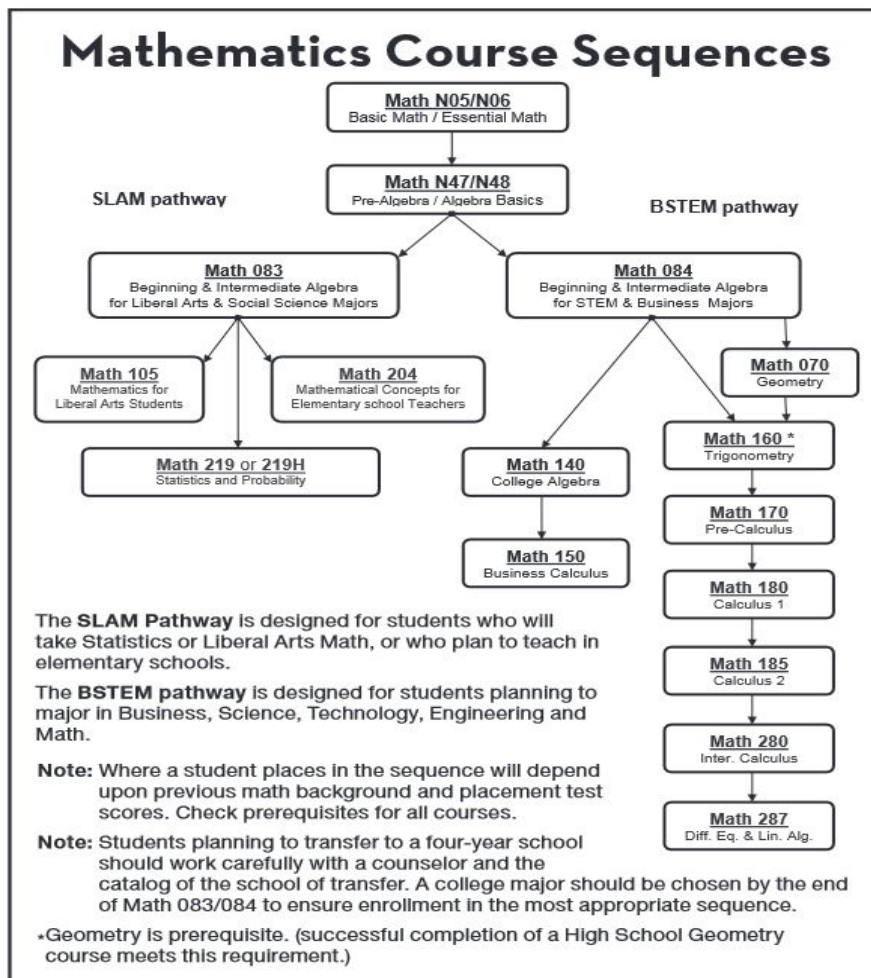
Mathematics Course Sequences

Math N05/N06
Basic Math / Essential Math

SLAM pathway

Math N47/N48
Pre-Algebra / Algebra Basics

BSTEM pathway

Math 083
Beginning & Intermediate Algebra for Liberal Arts & Social Science Majors

Math 084
Beginning & Intermediate Algebra for STEM & Business Majors

Math 105
Mathematics for Liberal Arts Students

Math 204
Mathematical Concepts for Elementary school Teachers

Math 070
Geometry

Math 219 or 219H
Statistics and Probability

Math 140
College Algebra

Math 160 *
Trigonometry

Math 170
Pre-Calculus

Math 150
Business Calculus

Math 180
Calculus 1

The SLAM Pathway is designed for students who will take Statistics or Liberal Arts Math, or who plan to teach in elementary schools.

The BSTEM pathway is designed for students planning to major in Business, Science, Technology, Engineering and Math.

Math 185
Calculus 2

Math 280
Inter. Calculus

Note: Where a student places in the sequence will depend upon previous math background and placement test scores. Check prerequisites for all courses.

Math 287
Diff. Eq. & Lin. Alg.

Note: Students planning to transfer to a four-year school should work carefully with a counselor and the catalog of the school of transfer. A college major should be chosen by the end of Math 083/084 to ensure enrollment in the most appropriate sequence.

*Geometry is prerequisite. (successful completion of a High School Geometry course meets this requirement.)